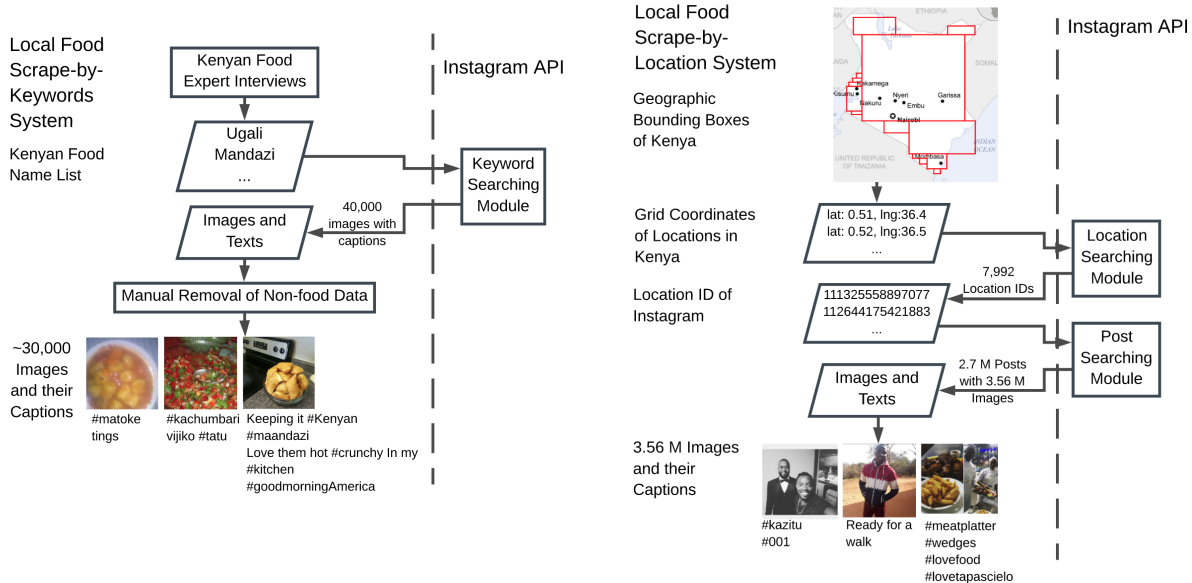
Local Food Scrape-by-Keywords System

Kenyan Food Name List

Kenyan Food Expert Interviews

Instagram API

Ugali
Mandazi
...

Keyword Searching Module

40,000 images with captions

Images and Texts

Manual Removal of Non-food Data

~30,000 Images and their Captions

#matoke tings

#kachumbari vijiko #tatu

Keeping it #Kenyan #maandazi
Love them hot #crunchy In my #kitchen #goodmorningAmerica

Local Food Scrape-by-Location System

Geographic Bounding Boxes of Kenya

ETHIOPIA

Kakamega
Kisumu
Nakuru
Nyeri
Embu
Garissa
Nairobi
UNITED REPUBLIC OF TANZANIA
Mombasa
INDIAN OCEAN

Instagram API

Grid Coordinates of Locations in Kenya

lat: 0.51, lng:36.4
lat: 0.52, lng:36.5
...

Location Searching Module

7,992 Location IDs

Location ID of Instagram

111325558897077
112644175421883
...

Post Searching Module

2.7 M Posts with 3.56 M Images

Images and Texts

3.56 M Images and their Captions

#kazitu #001

Ready for a walk

#meatplatter #wedges #lovefood #lovetapascielo